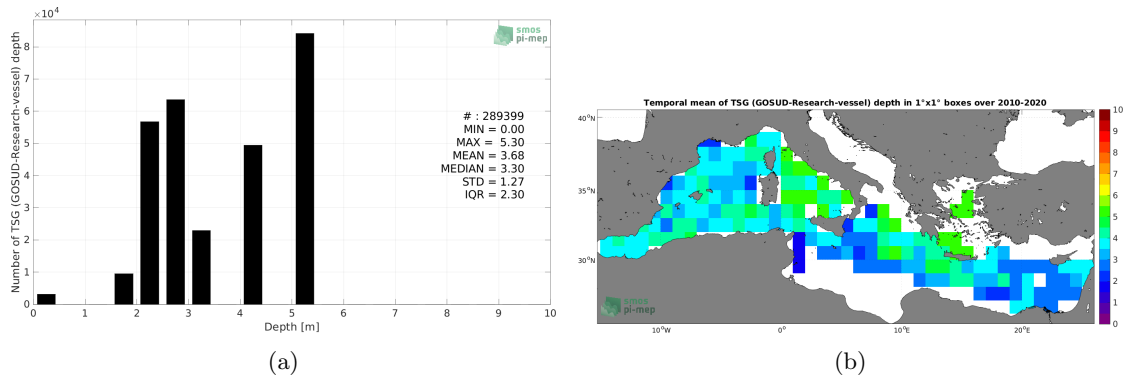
$\times10^4$

smos pi-mep

Number of TSG (GOSUD-Research-vessel) depth

8
7
6
5
4
3
2
1
0

# : 289399
MIN = 0.00
MAX = 5.30
MEAN = 3.68
MEDIAN = 3.30
STD = 1.27
IQR = 2.30

0 1 2 3 4 5 6 7 8 9 10

Depth [m]

(a)

Temporal mean of TSG (GOSUD-Research-vessel) depth in 1°x1° boxes over 2010-2020

40°N
35°N
30°N

10°W 0° 10°E 20°E

smos pi-mep

10
9
8
7
6
5
4
3
2
1
0

(b)